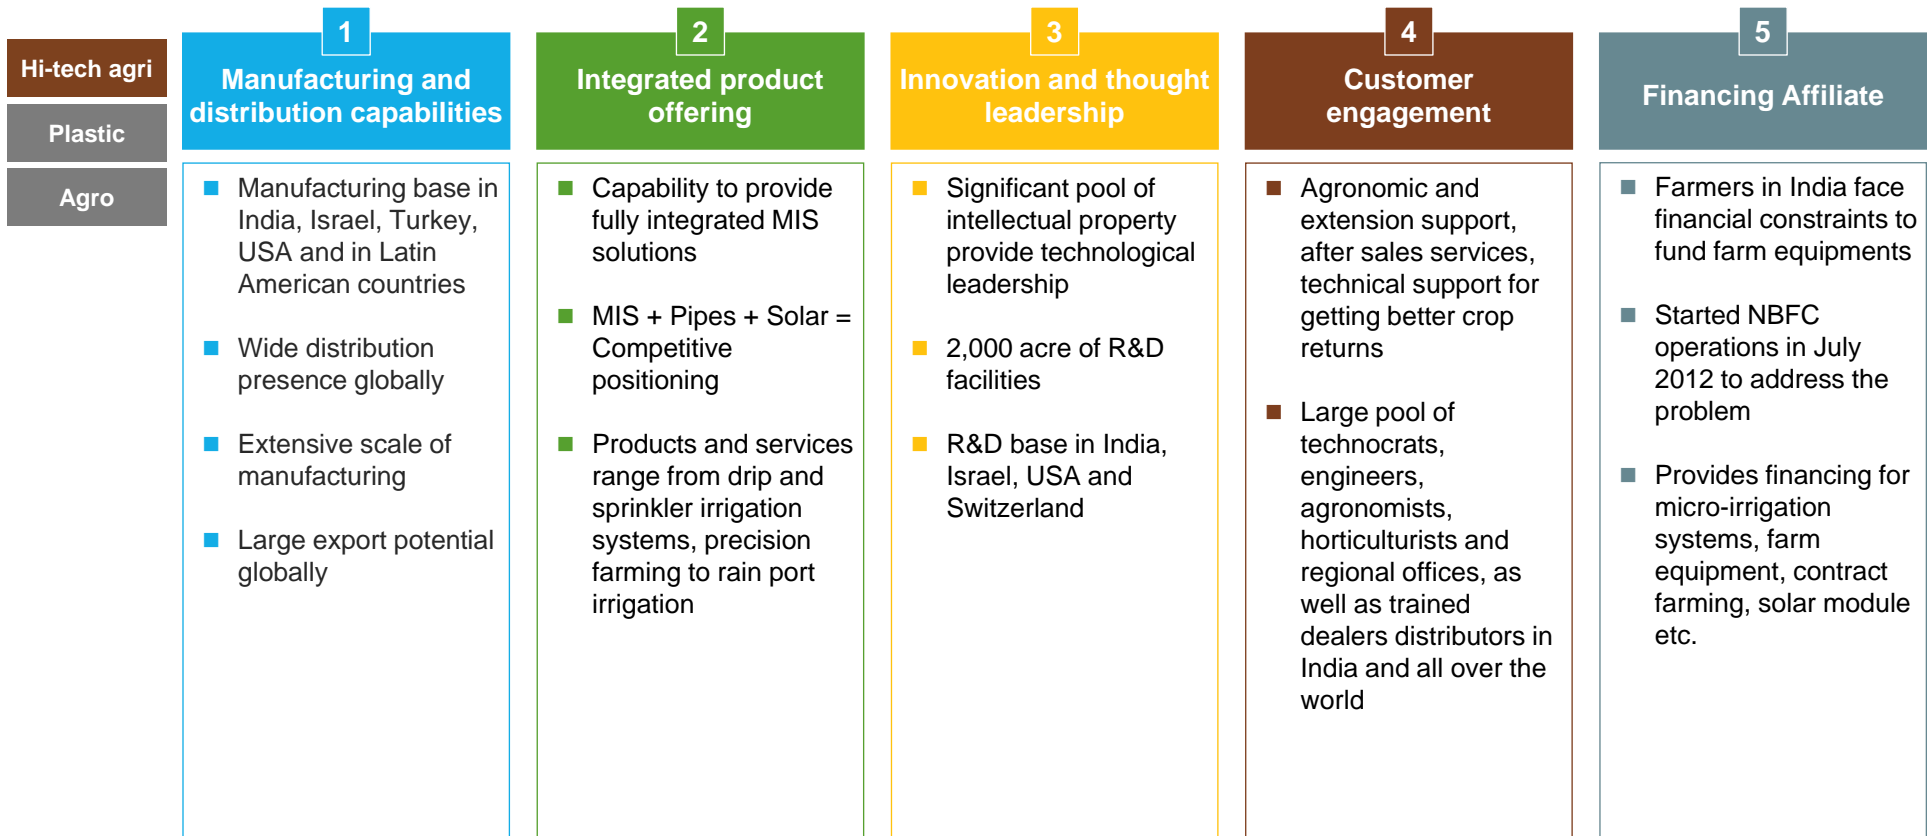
Hi-tech agri

Plastic

Agro

1
Manufacturing and distribution capabilities

Manufacturing base in India, Israel, Turkey, USA and in Latin American countries

Wide distribution presence globally

Extensive scale of manufacturing

Large export potential globally

2
Integrated product offering

Capability to provide fully integrated MIS solutions

MIS + Pipes + Solar = Competitive positioning

Products and services range from drip and sprinkler irrigation systems, precision farming to rain port irrigation

3
Innovation and thought leadership

Significant pool of intellectual property provide technological leadership

2,000 acre of R&D facilities

R&D base in India, Israel, USA and Switzerland

4
Customer engagement

Agronomic and extension support, after sales services, technical support for getting better crop returns

Large pool of technocrats, engineers, agronomists, horticulturists and regional offices, as well as trained dealers distributors in India and all over the world

5
Financing Affiliate

Farmers in India face financial constraints to fund farm equipments

Started NBFC operations in July 2012 to address the problem

Provides financing for micro-irrigation systems, farm equipment, contract farming, solar module etc.